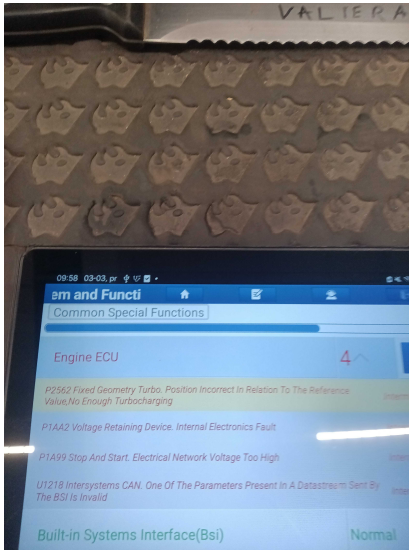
VALIERA

09:58 03-03, pr

em and Functi

Common Special Functions

Engine ECU

4

P2562 Fixed Geometry Turbo. Position Incorrect In Relation To The Reference Value,No Enough Turbocharging

Intern

P1AA2 Voltage Retaining Device. Internal Electronics Fault

Intern

P1A99 Stop And Start. Electrical Network Voltage Too High

Intern

U1218 Intersystems CAN. One Of The Parameters Present In A Datastream Sent By The BSI Is Invalid

Inte

Built-in Systems Interface(Bsi)

Normal